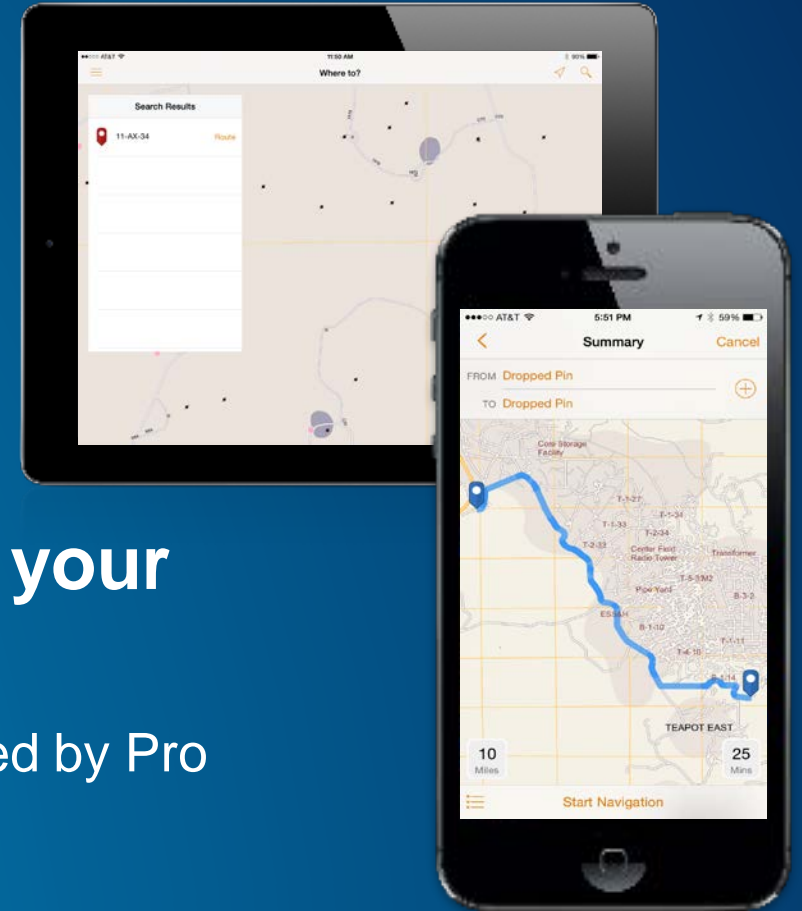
AT&T
11:50 AM
90%
Where to?
Search Results
11-AX-34
Route

AT&T
5:51 PM
59%
Summary
Cancel
FROM Dropped Pin
TO Dropped Pin
Core Storage Facility
T-1-27
T-1-34
T-1-33
T-2-34
T-2-33
Center Field Radio Tower
Transformer
T-5-33M2
Pipe Yard
B-3-2
ESS&H
B-1-10
T-1-11
T-4-10
B-1-14
TEAPOT EAST
10
Miles
25
Mins
Start Navigation

your

ed by Pro